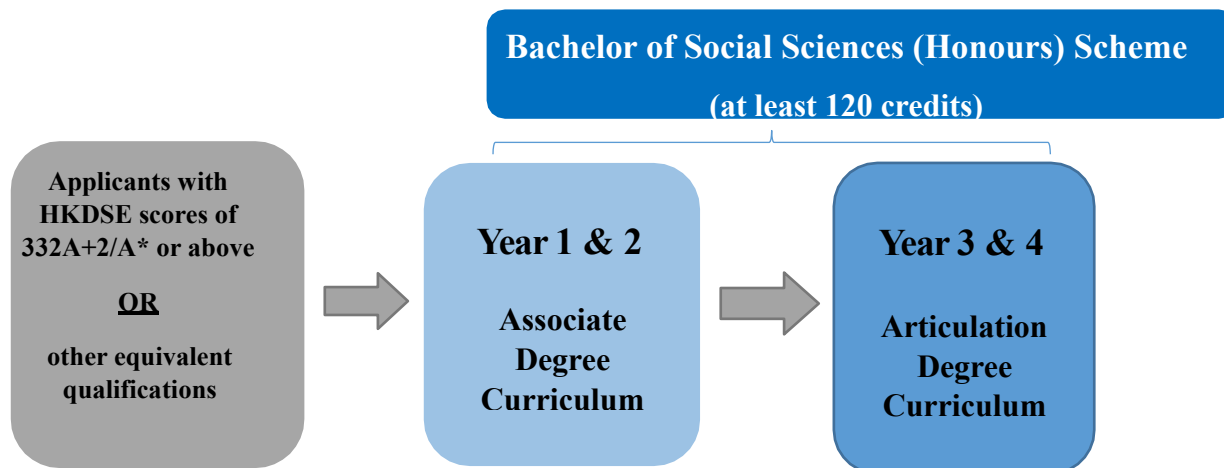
Bachelor of Social Sciences (Honours) Scheme
(at least 120 credits)

Applicants with HKDSE scores of 332A+2/A* or above

OR

other equivalent qualifications

Year 1 & 2

Associate Degree Curriculum

Year 3 & 4

Articulation Degree Curriculum